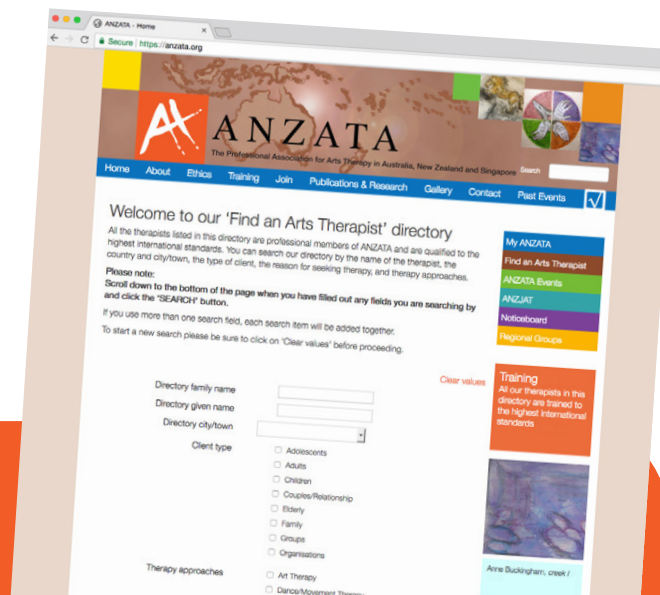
ANZATA - Home

Secure | https://anzata.org

ANZATA

The Professional Association for Arts Therapy in Australia, New Zealand and Singapore

Search

Home About Ethics Training Join Publications & Research Gallery Contact Past Events

Welcome to our 'Find an Arts Therapist' directory

All the therapists listed in this directory are professional members of ANZATA and are qualified to the highest international standards. You can search our directory by the name of the therapist, the country and city/town, the type of client, the reason for seeking therapy, and therapy approaches.

Please note:
Scroll down to the bottom of the page when you have filled out any fields you are searching by and click the 'SEARCH' button.

If you use more than one search field, each search item will be added together.

To start a new search please be sure to click on 'Clear values' before proceeding.

Clear values

Directory family name

Directory given name

Directory city/town

Client type

Adolescents
Adults
Children
Couples/Relationship
Elderly
Family
Groups
Organisations

Therapy approaches

Art Therapy
Dance/Movement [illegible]

My ANZATA
Find an Arts Therapist
ANZATA Events
ANZJAT
Noticeboard
Regional Groups

Training
All our therapists in this directory are trained to the highest international standards

Anne Buckingham, creek /